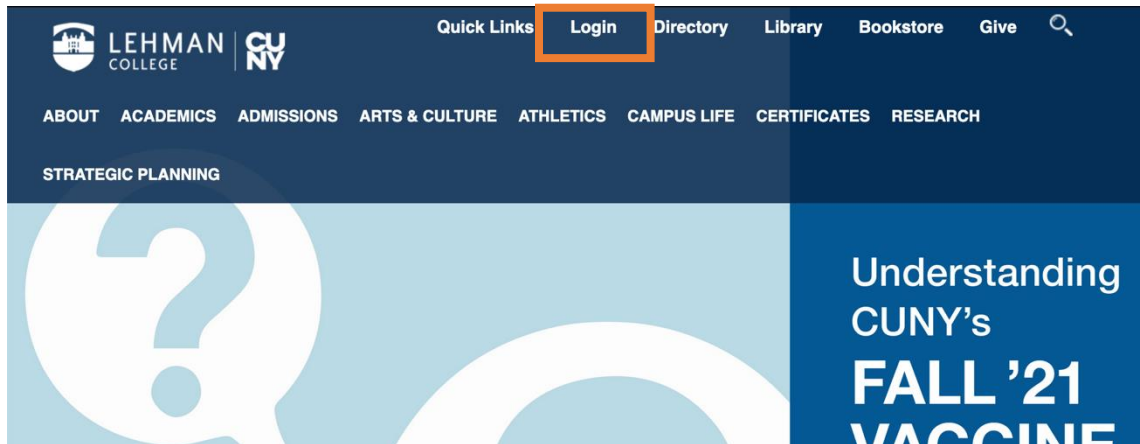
LEHMAN COLLEGE | CU NY

Quick Links Login Directory Library Bookstore Give

ABOUT ACADEMICS ADMISSIONS ARTS & CULTURE ATHLETICS CAMPUS LIFE CERTIFICATES RESEARCH

STRATEGIC PLANNING

Understanding CUNY's

FALL '21

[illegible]